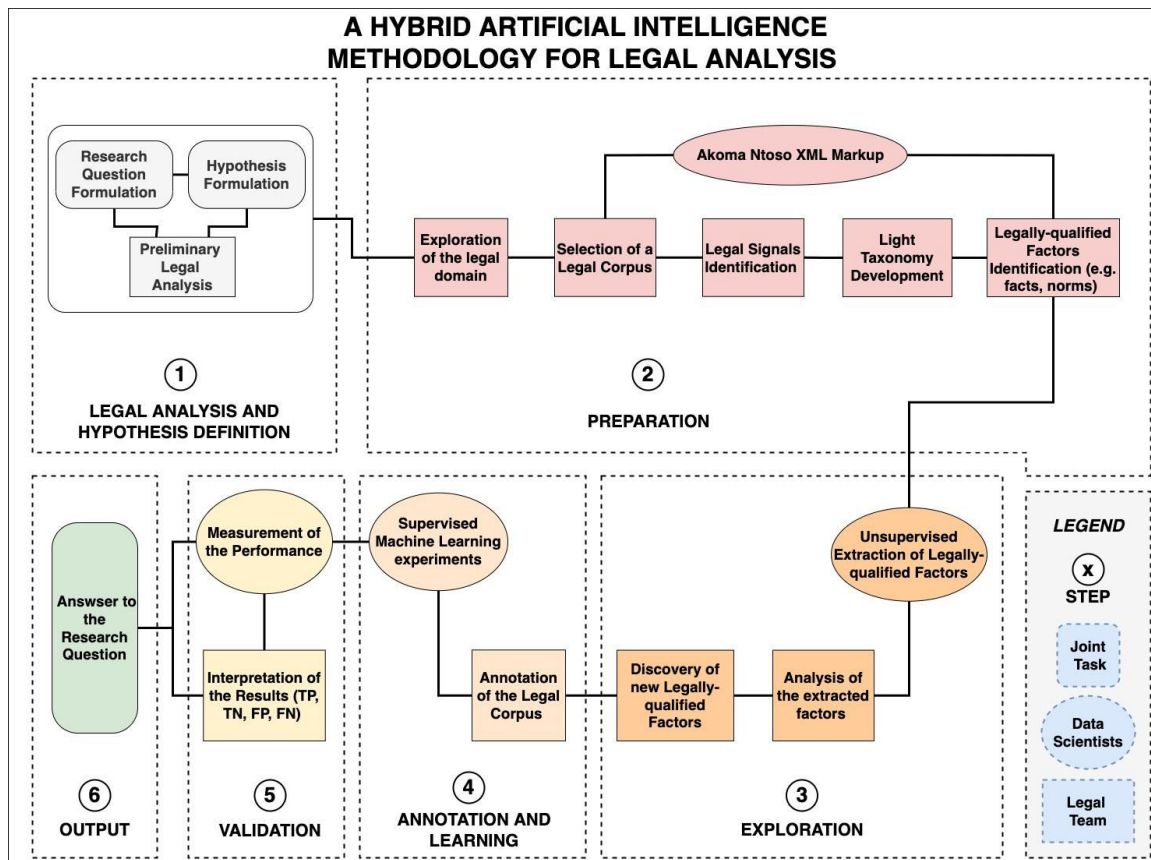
A HYBRID ARTIFICIAL INTELLIGENCE METHODOLOGY FOR LEGAL ANALYSIS

Research Question Formulation

Hypothesis Formulation

Preliminary Legal Analysis

1

LEGAL ANALYSIS AND HYPOTHESIS DEFINITION

Akoma Ntoso XML Markup

Exploration of the legal domain

Selection of a Legal Corpus

Legal Signals Identification

Light Taxonomy Development

Legally-qualified Factors Identification (e.g. facts, norms)

2

PREPARATION

Answser to the Research Question

6

OUTPUT

Measurement of the Performance

Interpretation of the Results (TP, TN, FP, FN)

5

VALIDATION

Supervised Machine Learning experiments

Annotation of the Legal Corpus

4

ANNOTATION AND LEARNING

Unsupervised Extraction of Legally-qualified Factors

Discovery of new Legally-qualified Factors

Analysis of the extracted factors

3

EXPLORATION

LEGEND

x

STEP

Joint Task

Data Scientists

Legal Team